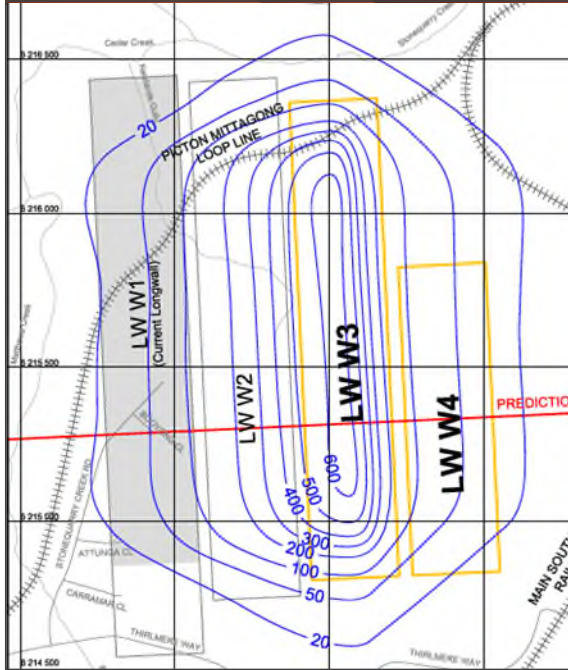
Cedar Creek

Stonequarry Creek

6 216 500

20

PICTON MITTAGONG LOOP LINE

6 216 000

LW W1 (Current Longwall)

LW W2

LW W3

LW W4

6 215 500

PREDICTION

600

500

400

300

200

100

50

20

6 215 000

STONEQUARRY CREEK RD

ATTUNGA CL

CARRAMAR CL

THIRLMERE WAY

THIRLMERE WAY

MAIN SOUTH RAIL

6 214 500